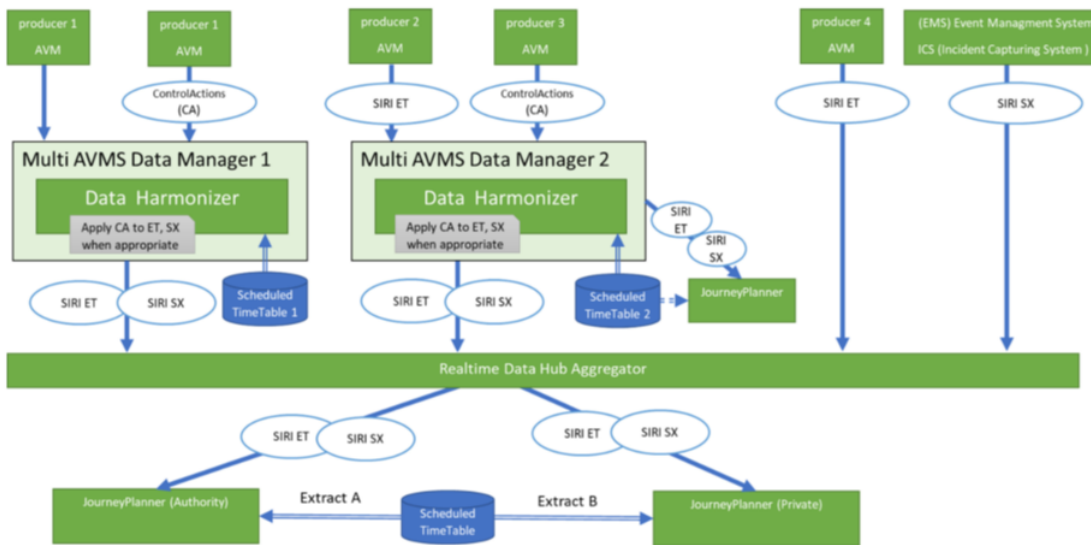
producer 1
AVM

producer 1
AVM

ControlActions
(CA)

producer 2
AVM

SIRI ET

producer 3
AVM

ControlActions
(CA)

producer 4
AVM

SIRI ET

(EMS) Event Managment System
ICS (Incident Capturing System )

SIRI SX

Multi AVMS Data Manager 1

Data Harmonizer

Apply CA to ET, SX when appropriate

Scheduled TimeTable 1

SIRI ET

SIRI SX

Multi AVMS Data Manager 2

Data Harmonizer

Apply CA to ET, SX when appropriate

SIRI ET

SIRI SX

Scheduled TimeTable 2

JourneyPlanner

SIRI ET

SIRI SX

Realtime Data Hub Aggregator

SIRI ET

SIRI SX

SIRI ET

SIRI SX

JourneyPlanner (Authority)

Extract A

Scheduled TimeTable

Extract B

JourneyPlanner (Private)